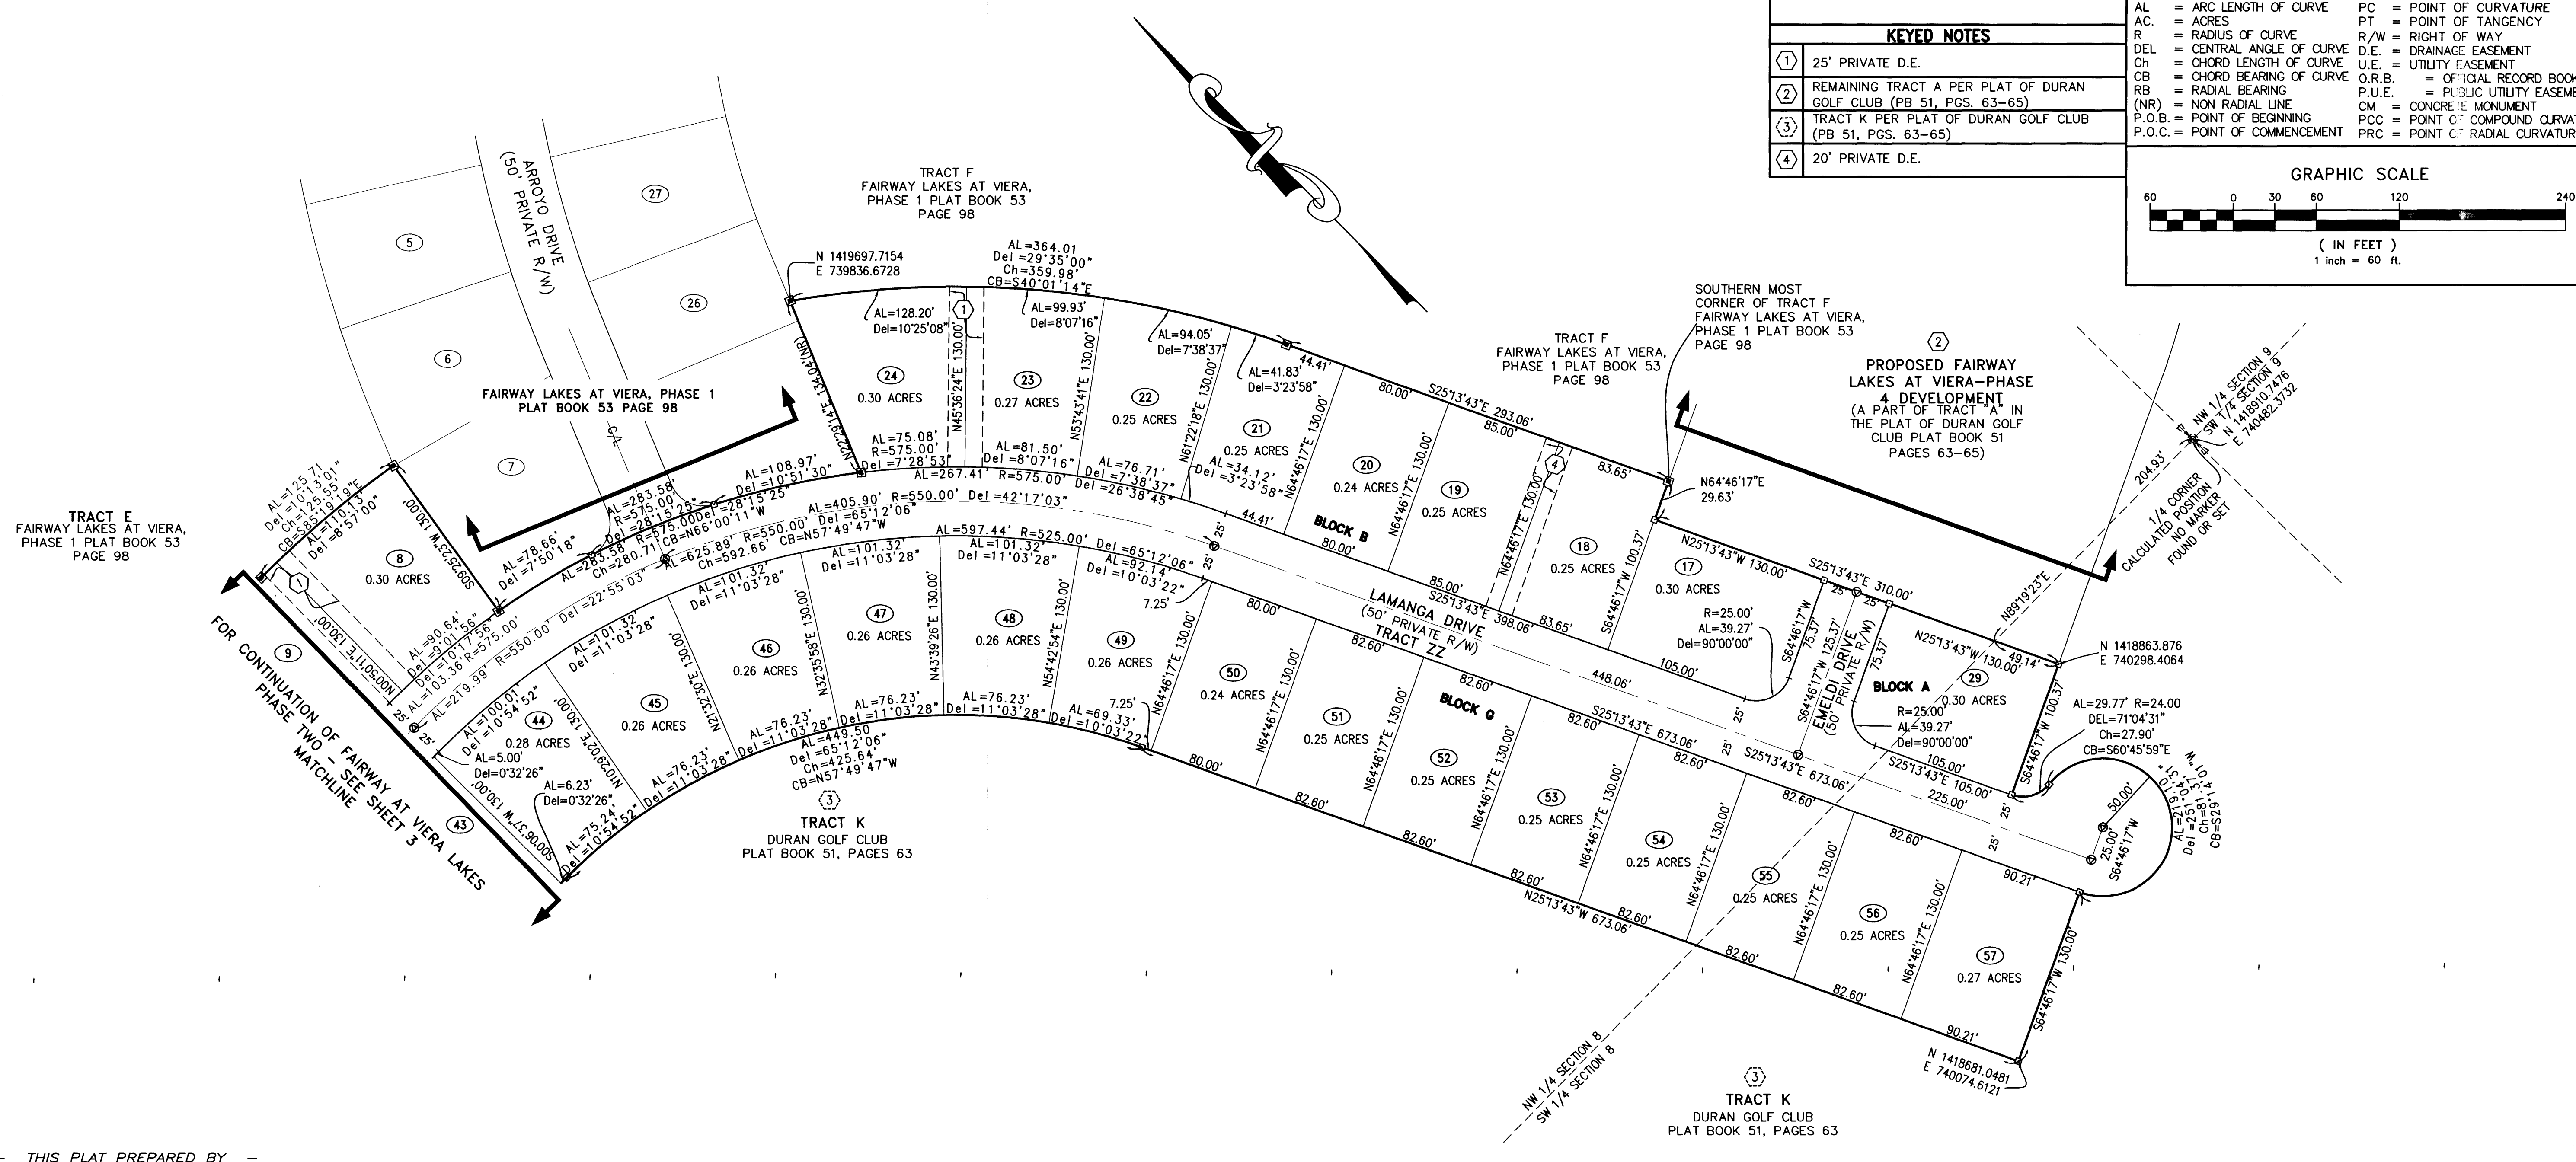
KEYED NOTES

| | |
|---|---|
| 1 | 25' PRIVATE D.E. |
| 2 | REMAINING TRACT A PER PLAT OF DURAN GOLF CLUB (PB 51, PGS. 63-65) |
| 3 | TRACT K PER PLAT OF DURAN GOLF CLUB (PB 51, PGS. 63-65) |
| 4 | 20' PRIVATE D.E. |

AL = ARC LENGTH OF CURVE
AC. = ACRES
R = RADIUS OF CURVE
DEL = CENTRAL ANGLE OF CURVE
Ch = CHORD LENGTH OF CURVE
CB = CHORD BEARING OF CURVE
RB = RADIAL BEARING
(NR) = NON RADIAL LINE
P.O.B. = POINT OF BEGINNING
P.O.C. = POINT OF COMMENCEMENT
PC = POINT OF CURVATURE
PT = POINT OF TANGENCY
R/W = RIGHT OF WAY
D.E. = DRAINAGE EASEMENT
U.E. = UTILITY EASEMENT
O.R.B. = OFFICIAL RECORD BOOK
P.U.E. = PUBLIC UTILITY EASEME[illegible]
CM = CONCRETE MONUMENT
PCC = POINT OF COMPOUND CURVAT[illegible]
PRC = POINT OF RADIAL CURVATUR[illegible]

GRAPHIC SCALE
60 0 30 60 120 240
( IN FEET )
1 inch = 60 ft.

TRACT F
FAIRWAY LAKES AT VIERA,
PHASE 1 PLAT BOOK 53
PAGE 98

ARROYO DRIVE
(50' PRIVATE R/W)

27 26 5 6 7

FAIRWAY LAKES AT VIERA, PHASE 1
PLAT BOOK 53 PAGE 98

C/L

N 1419697.7154
E 739836.6728

AL=364.01
Del=29°35'00"
Ch=359.98'
CB=S40°01'14"E

AL=128.20'
Del=10°25'08"
AL=99.93'
Del=8°07'16"
AL=94.05'
Del=7°38'37"
AL=41.83'
Del=3°23'58"
44.41'

24
0.30 ACRES
23
0.27 ACRES
22
0.25 ACRES
21
0.25 ACRES
20
0.24 ACRES
19
0.25 ACRES
18
0.25 ACRES
17
0.30 ACRES

N45°36'24"E 130.00'
N53°43'41"E 130.00'
N61°22'18"E 130.00'
N64°46'17"E 130.00'
N22°14'22"E 134.04'(NR)

AL=75.08'
R=575.00'
Del=7°28'53"
AL=81.50'
Del=8°07'16"
AL=76.71'
Del=7°38'37"
AL=34.12'
Del=3°23'58"
AL=267.41' R=575.00' Del=26°38'45"
44.41'
80.00'
S25°13'43"E 293.06'
85.00'
83.65'

TRACT F
FAIRWAY LAKES AT VIERA,
PHASE 1 PLAT BOOK 53
PAGE 98

SOUTHERN MOST
CORNER OF TRACT F
FAIRWAY LAKES AT VIERA,
PHASE 1 PLAT BOOK 53
PAGE 98

2
PROPOSED FAIRWAY
LAKES AT VIERA-PHASE
4 DEVELOPMENT
(A PART OF TRACT "A" IN
THE PLAT OF DURAN GOLF
CLUB PLAT BOOK 51
PAGES 63-65)

N64°46'17"E
29.63'

NW 1/4 SECTION 9
SW 1/4 SECTION 9
N 1418910.7476
E 740482.3732

1/4 CORNER
CALCULATED POSITION
NO MARKER
FOUND OR SET

204.93'
N89°19'23"E

TRACT E
FAIRWAY LAKES AT VIERA,
PHASE 1 PLAT BOOK 53
PAGE 98

AL=125.71'
Del=10°13'01"
Ch=125.55'
CB=S85°19'19"E
AL=10.13'
Del=8°57'00"
S09°25'23"W 130.00'

8
0.30 ACRES

AL=108.97'
Del=10°51'30"
AL=283.58'
R=575.00'
Del=28°15'25"
AL=283.58'
R=575.00'
Del=28°15'25"
Ch=280.71'
CB=N66°00'11"W
AL=78.66'
Del=7°50'18"
AL=405.90' R=550.00' Del=42°17'03"
AL=625.89' R=550.00' Del=65°12'06"
Ch=592.66' CB=N57°49'47"W
AL=597.44' R=525.00' Del=65°12'06"
AL=101.32'
Del=11°03'28"
AL=101.32'
Del=11°03'28"
AL=92.14'
Del=10°03'22"
7.25'
25'
25'

AL=90.64'
Del=9°01'56"
Del=0°17'56"
AL=103.36 R=575.00'
AL=219.99' R=550.00' Del=22°55'03"
N00°50'11"E 130.00'

FOR CONTINUATION OF FAIRWAY AT VIERA LAKES
PHASE TWO - SEE SHEET 3
MATCHLINE

9
43

AL=101.32'
Del=11°03'28"
AL=101.32'
Del=11°03'28"

47
0.26 ACRES
48
0.26 ACRES
49
0.26 ACRES
46
0.26 ACRES
45
0.26 ACRES
44
0.28 ACRES

N43°39'26"E 130.00'
N54°42'54"E 130.00'
N32°35'58"E 130.00'
N21°32'30"E 130.00'
N10°29'02"E 130.00'
S00°06'37"W 130.00'

AL=100.01'
Del=10°54'52"
AL=5.00'
Del=0°32'26"
AL=6.23'
Del=0°32'26"
AL=75.24'
Del=10°54'52"
AL=76.23'
Del=11°03'28"
AL=76.23'
Del=11°03'28"
AL=76.23'
Del=11°03'28"
AL=76.23'
Del=11°03'28"
AL=69.33'
Del=10°03'22"
7.25'
AL=449.50
Del=65°12'06"
Ch=425.64'
CB=N57°49'47"W

3
TRACT K
DURAN GOLF CLUB
PLAT BOOK 51, PAGES 63

BLOCK B
80.00'
85.00'
S25°13'43"E 398.06'
83.65'
80.00'
N64°46'17"E 130.00'
S64°46'17"W 100.37'

LAMANGA DRIVE
(50' PRIVATE R/W)
TRACT ZZ

N25°13'43"W 130.00'
S25°13'43"E 310.00'
25' 25'
R=25.00'
AL=39.27'
Del=90°00'00"
105.00'
S64°46'17"W 75.37'
S64°46'17"W 125.37'
75.37'
EMELDI DRIVE
(50' PRIVATE R/W)
448.06'

N25°13'43"W 130.00'
49.14'
N 1418863.876
E 740298.4064

BLOCK A
29
0.30 ACRES
R=25.00'
AL=39.27'
Del=90°00'00"
105.00'
S25°13'43"E 105.00'
225.00'
S64°46'17"W 100.37'

AL=29.77' R=24.00
DEL=71°04'31"
Ch=27.90'
CB=S60°45'59"E

50.00'
25.00'
S64°46'17"W
AL=219.10'
Del=251°04'31"
Ch=81.40'
CB=S29°14'01"W

82.60'
82.60'
BLOCK G
S25°13'43"E 673.06'
S25°13'43"E 673.06'
82.60'
82.60'
82.60'
25'
25'
25'
90.21'

50
0.24 ACRES
51
0.25 ACRES
52
0.25 ACRES
53
0.25 ACRES
54
0.25 ACRES
55
0.25 ACRES
56
0.25 ACRES
57
0.27 ACRES

80.00'
82.60'
82.60'
82.60'
82.60'
82.60'
82.60'
90.21'
N25°13'43"W 673.06'
S64°46'17"W 130.00'

N 1418681.0481
E 740074.6121

NW 1/4 SECTION 8
SW 1/4 SECTION 8

3
TRACT K
DURAN GOLF CLUB
PLAT BOOK 51, PAGES 63

- THIS PLAT PREPARED BY -